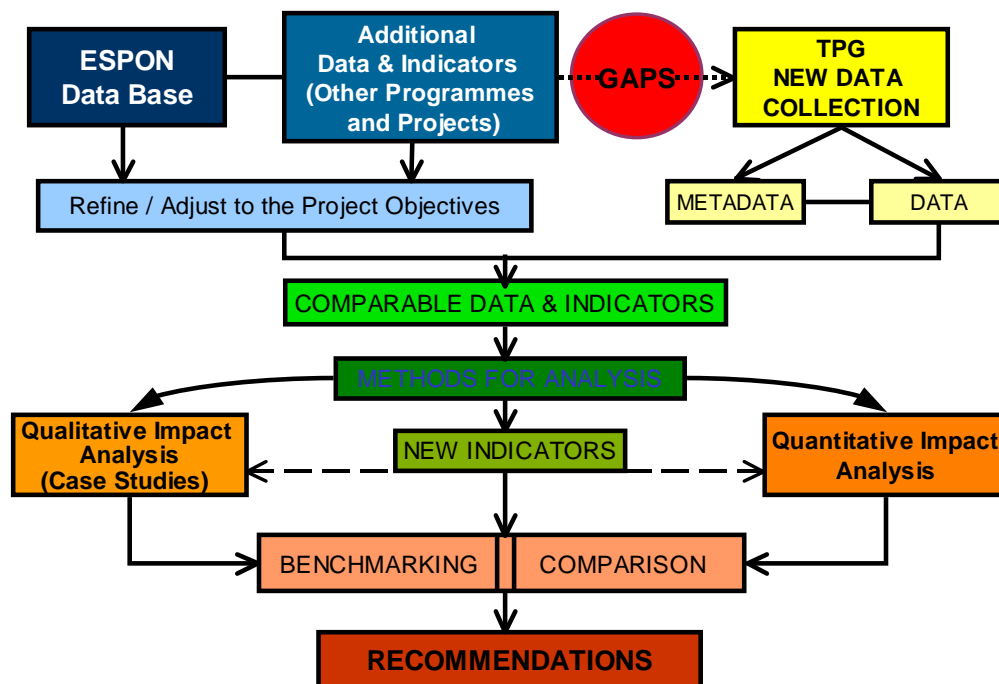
ESPON Data Base

Additional Data & Indicators (Other Programmes and Projects)

GAPS

TPG NEW DATA COLLECTION

Refine / Adjust to the Project Objectives

METADATA

DATA

COMPARABLE DATA & INDICATORS

METHODS FOR ANALYSIS

Qualitative Impact Analysis (Case Studies)

NEW INDICATORS

Quantitative Impact Analysis

BENCHMARKING

COMPARISON

RECOMMENDATIONS